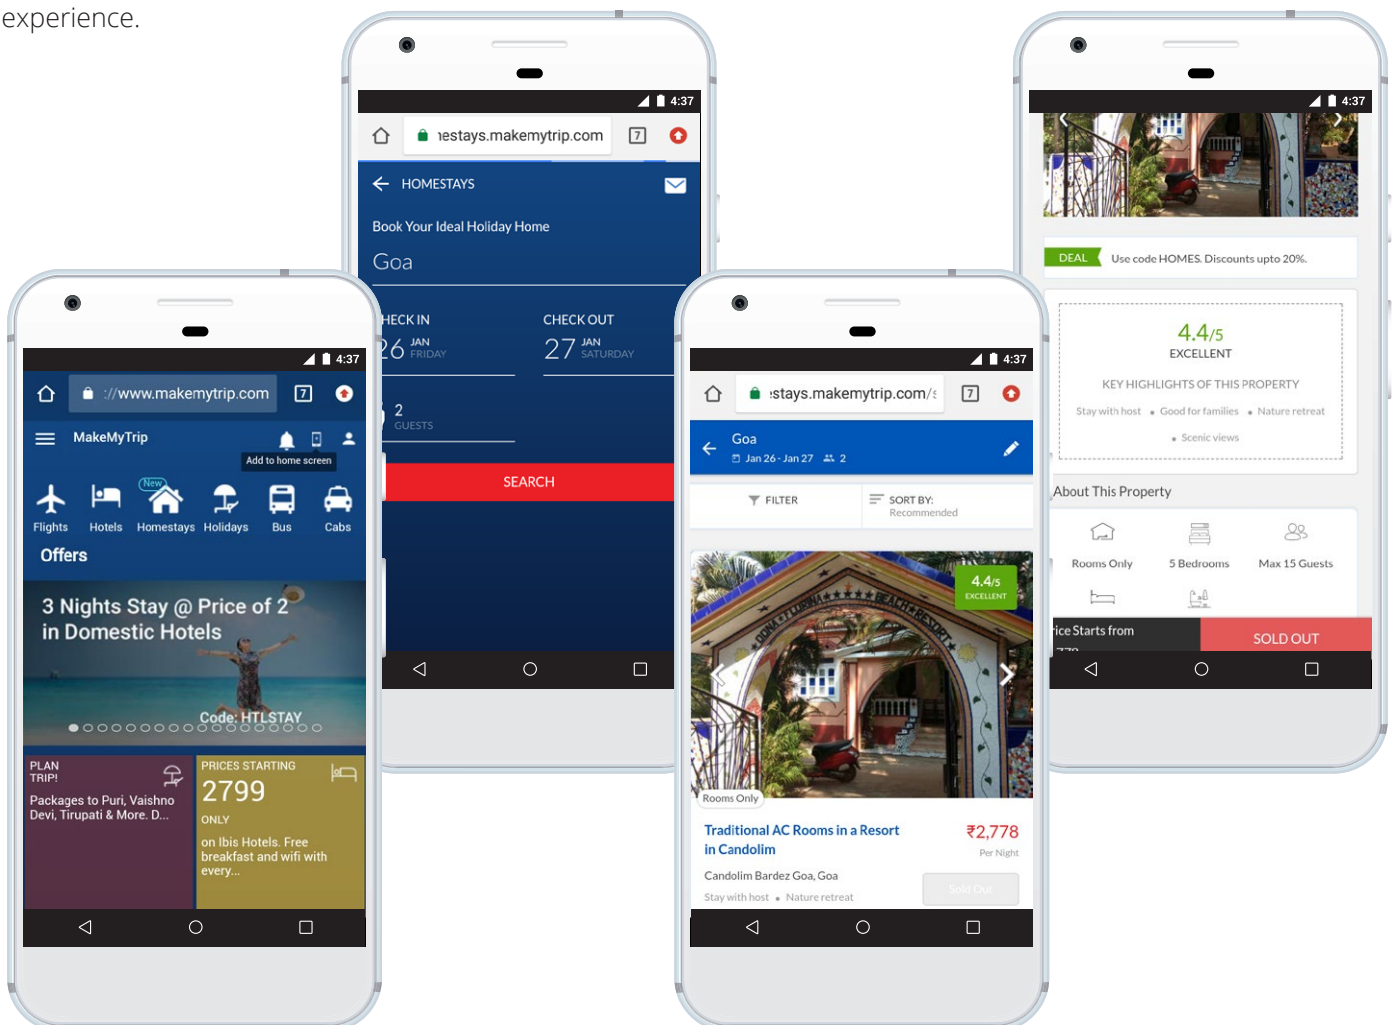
experience.

4:37
://www.makemytrip.com
7
MakeMyTrip
Add to home screen
New
Flights Hotels Homestays Holidays Bus Cabs
Offers
3 Nights Stay @ Price of 2 in Domestic Hotels
Code: HTLSTAY
PLAN TRIP!
Packages to Puri, Vaishno Devi, Tirupati & More. D...
PRICES STARTING
2799
ONLY
on Ibis Hotels. Free breakfast and wifi with every...

4:37
ıestays.makemytrip.com
7
HOMESTAYS
Book Your Ideal Holiday Home
Goa
HECK IN
26 JAN FRIDAY
CHECK OUT
27 JAN SATURDAY
2
GUESTS
SEARCH

4:37
ːstays.makemytrip.com/ː
7
Goa
Jan 26 - Jan 27 2
FILTER
SORT BY: Recommended
4.4/5
EXCELLENT
Rooms Only
Traditional AC Rooms in a Resort in Candolim
₹2,778
Per Night
Candolim Bardez Goa, Goa
Stay with host • Nature retreat
Sold Out

4:37
DEAL
Use code HOMES. Discounts upto 20%.
4.4/5
EXCELLENT
KEY HIGHLIGHTS OF THIS PROPERTY
Stay with host • Good for families • Nature retreat
• Scenic views
About This Property
Rooms Only
5 Bedrooms
Max 15 Guests
ice Starts from
SOLD OUT